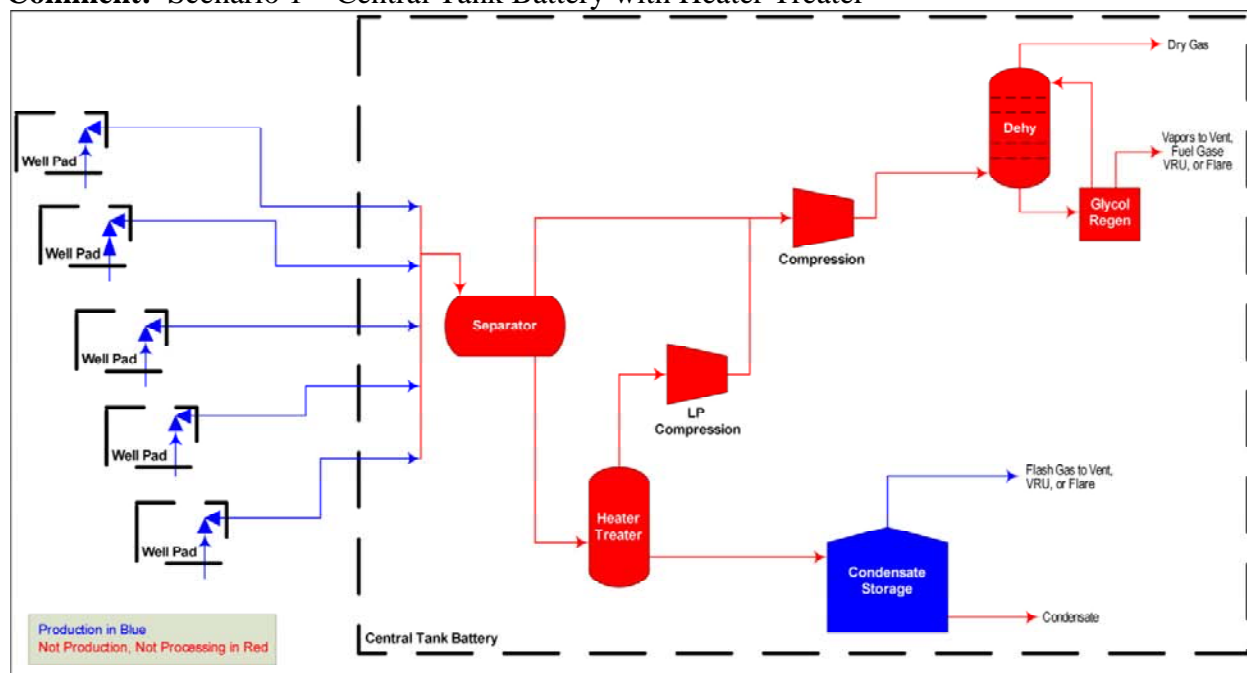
Comment: Scenario 1 – Central Tank Battery with Heater Treater

Well Pad

Well Pad

Well Pad

Well Pad

Well Pad

Separator

Compression

LP Compression

Dry Gas

Dehy

Vapors to Vent, Fuel Gase VRU, or Flare

Glycol Regen

Heater Treater

Flash Gas to Vent, VRU, or Flare

Condensate Storage

Condensate

Production in Blue
Not Production, Not Processing in Red

Central Tank Battery